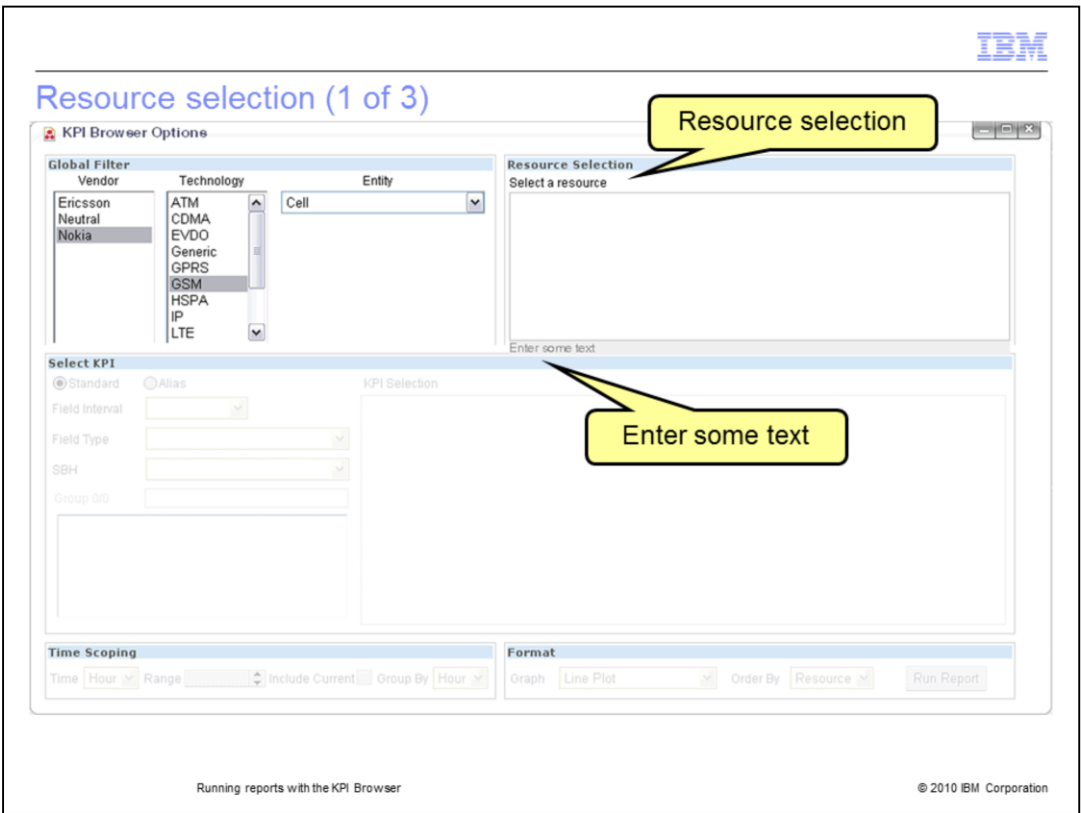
IBM

Resource selection (1 of 3)

KPI Browser Options

Resource selection

Global Filter

Vendor

Ericsson
Neutral
Nokia

Technology

ATM
CDMA
EVDO
Generic
GPRS
GSM
HSPA
IP
LTE

Entity

Cell

Resource Selection

Select a resource

Enter some text

Select KPI

Standard Alias

Field Interval

Field Type

SBH

Group 0/0

KPI Selection

Enter some text

Time Scoping

Time Hour Range Include Current Group By Hour

Format

Graph Line Plot Order By Resource Run Report

Running reports with the KPI Browser

© 2010 IBM Corporation